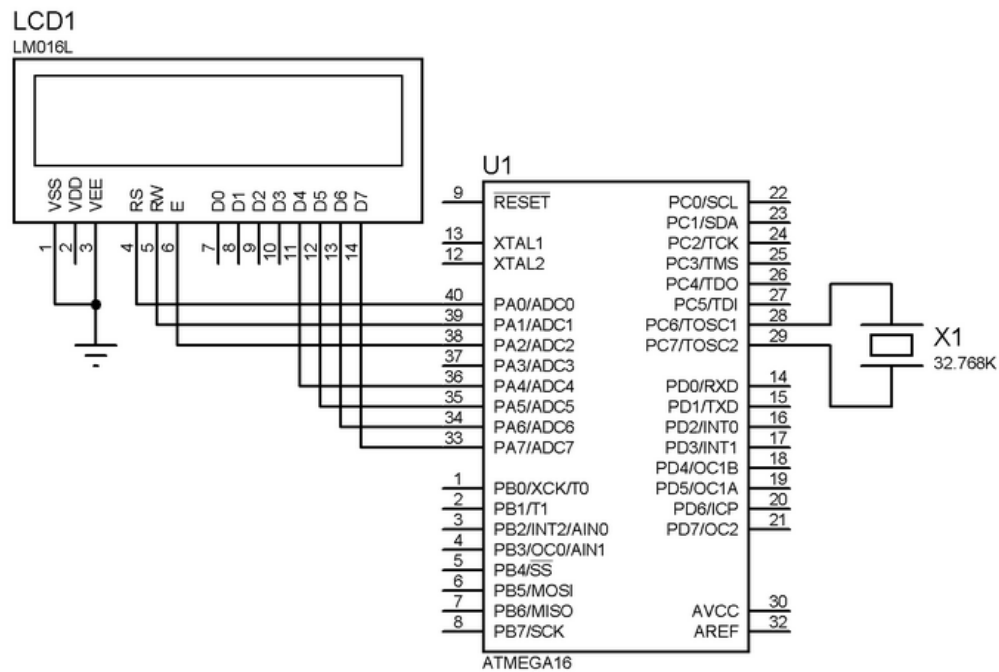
LCD1
LM016L

VSS VDD VEE RS RW E D0 D1 D2 D3 D4 D5 D6 D7
1 2 3 4 5 6 7 8 9 10 11 12 13 14

U1

9 $\overline{RESET}$
13 XTAL1
12 XTAL2
40 PA0/ADC0
39 PA1/ADC1
38 PA2/ADC2
37 PA3/ADC3
36 PA4/ADC4
35 PA5/ADC5
34 PA6/ADC6
33 PA7/ADC7
1 PB0/XCK/T0
2 PB1/T1
3 PB2/INT2/AIN0
4 PB3/OC0/AIN1
5 PB4/$\overline{SS}$
6 PB5/MOSI
7 PB6/MISO
8 PB7/SCK

PC0/SCL 22
PC1/SDA 23
PC2/TCK 24
PC3/TMS 25
PC4/TDO 26
PC5/TDI 27
PC6/TOSC1 28
PC7/TOSC2 29
PD0/RXD 14
PD1/TXD 15
PD2/INT0 16
PD3/INT1 17
PD4/OC1B 18
PD5/OC1A 19
PD6/ICP 20
PD7/OC2 21
AVCC 30
AREF 32

ATMEGA16

X1
32.768K